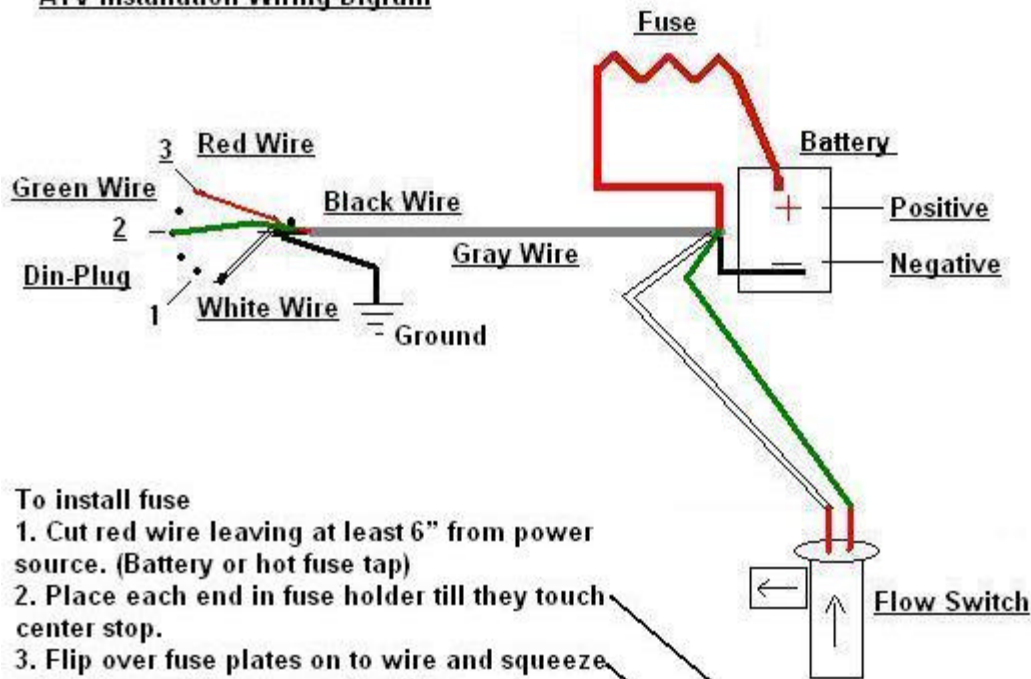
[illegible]

Fuse

3 Red Wire

Battery

Green Wire

Black Wire

+

Positive

2

Gray Wire

—

Negative

Din-Plug

1 White Wire

Ground

To install fuse
1. Cut red wire leaving at least 6" from power source. (Battery or hot fuse tap)
2. Place each end in fuse holder till they touch center stop.
3. Flip over fuse plates on to wire and squeeze

Flow Switch